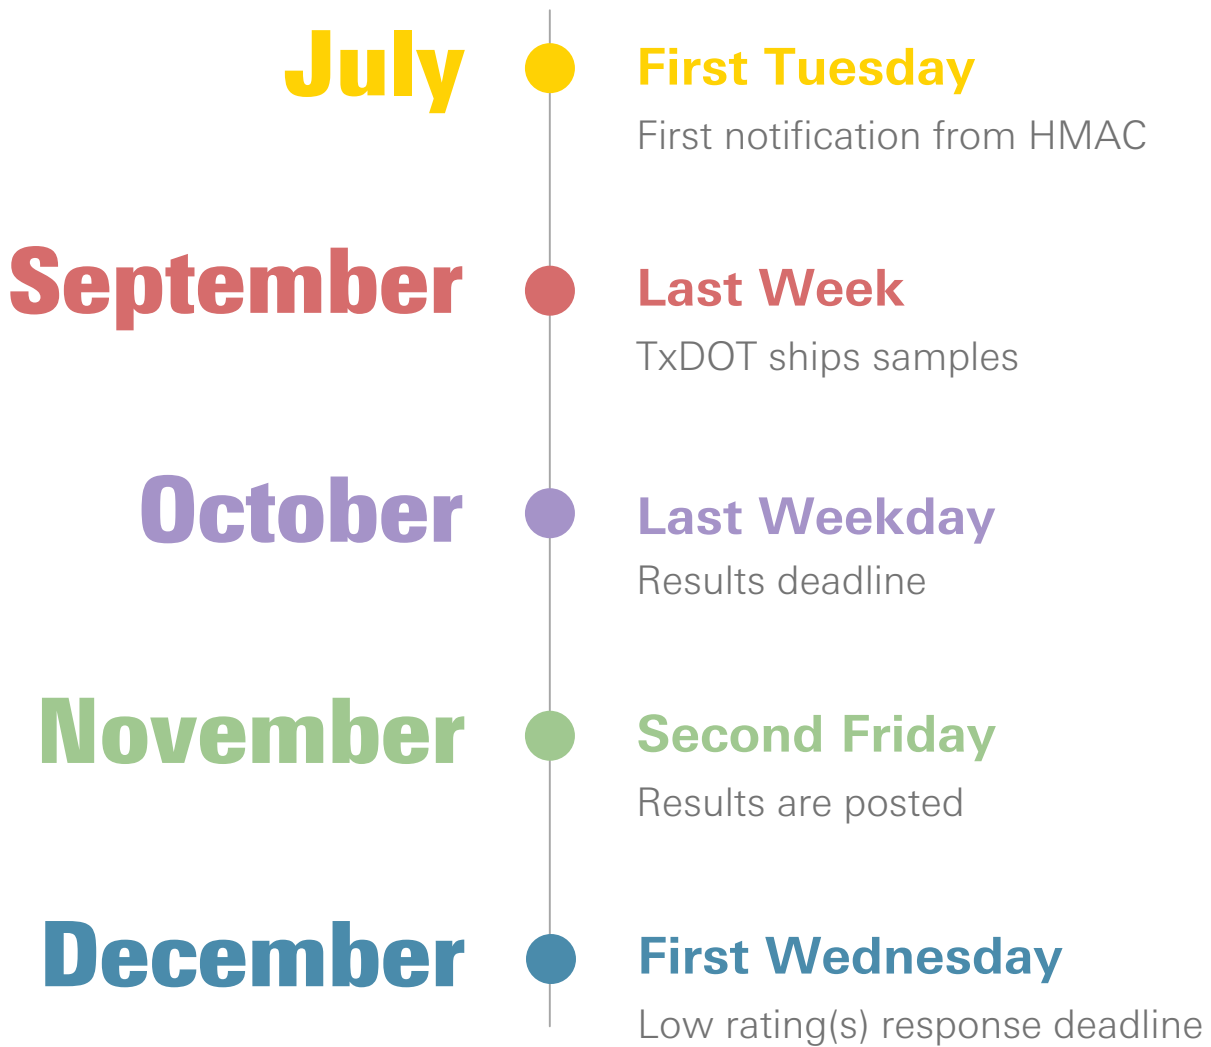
July

First Tuesday

First notification from HMAC

September

Last Week

TxDOT ships samples

October

Last Weekday

Results deadline

November

Second Friday

Results are posted

December

First Wednesday

Low rating(s) response deadline